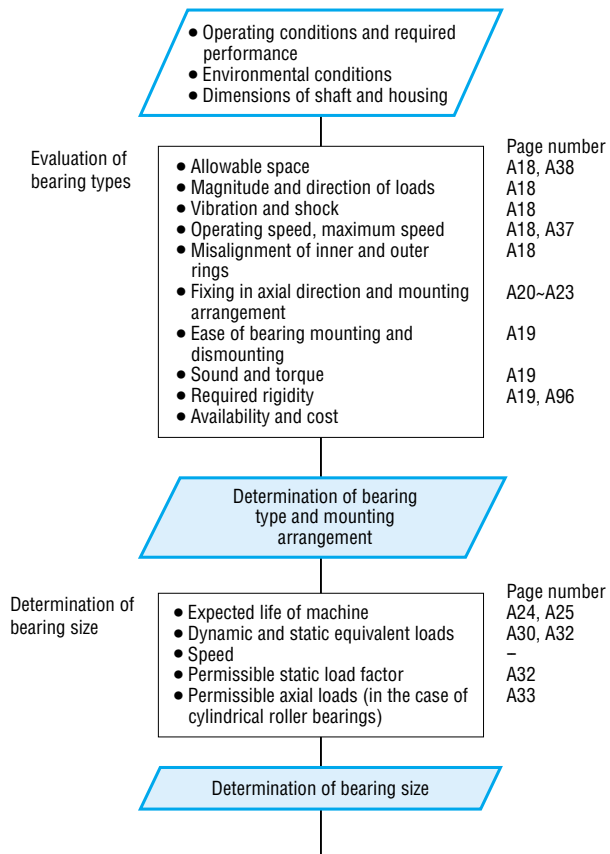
• Operating conditions and required performance
• Environmental conditions
• Dimensions of shaft and housing

Evaluation of bearing types

| | Page number |
|---|---|
| • Allowable space | A18, A38 |
| • Magnitude and direction of loads | A18 |
| • Vibration and shock | A18 |
| • Operating speed, maximum speed | A18, A37 |
| • Misalignment of inner and outer rings | A18 |
| • Fixing in axial direction and mounting arrangement | A20~A23 |
| • Ease of bearing mounting and dismounting | A19 |
| • Sound and torque | A19 |
| • Required rigidity | A19, A96 |
| • Availability and cost | |

Determination of bearing type and mounting arrangement

Determination of bearing size

| | Page number |
|---|---|
| • Expected life of machine | A24, A25 |
| • Dynamic and static equivalent loads | A30, A32 |
| • Speed | – |
| • Permissible static load factor | A32 |
| • Permissible axial loads (in the case of cylindrical roller bearings) | A33 |

Determination of bearing size